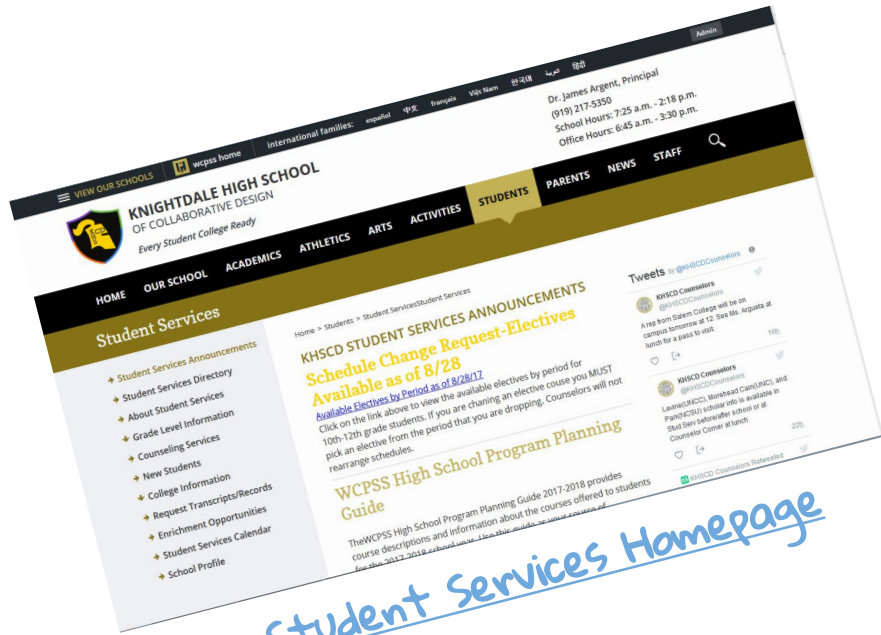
Admin

VIEW OUR SCHOOLS wcpss home international families: español 中文 français Việt Nam 한국어 العربية ज्ञहिंदी

Dr. James Argent, Principal
(919) 217-5350
School Hours: 7:25 a.m. - 2:18 p.m.
Office Hours: 6:45 a.m. - 3:30 p.m.

KNIGHTDALE HIGH SCHOOL
OF COLLABORATIVE DESIGN
Every Student College Ready

HOME OUR SCHOOL ACADEMICS ATHLETICS ARTS ACTIVITIES STUDENTS PARENTS NEWS STAFF

Student Services

Student Services Announcements
Student Services Directory
About Student Services
Grade Level Information
Counseling Services
New Students
College Information
Request Transcripts/Records
Enrichment Opportunities
Student Services Calendar
School Profile

Home > Students > Student ServicesStudent Services

KHSCD STUDENT SERVICES ANNOUNCEMENTS

Schedule Change Request-Electives Available as of 8/28

Available Electives by Period as of 8/28/17

Click on the link above to view the available electives by period for 10th-12th grade students. If you are chaning an elective couse you MUST pick an elective from the period that you are dropping. Counselors will not rearrange schedules.

WCPSS High School Program Planning Guide

TheWCPSS High School Program Planning Guide 2017-2018 provides course descriptions and information about the courses offered to students for the 2017-2018 school year. Use this guide as your source of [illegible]

Tweets by @KHSCDCounselors

KHSCD Counselors @KHSCDCounselors
A rep from Salem College will be on campus tomorrow at 12. See Ms. Argusta at lunch for a pass to visit.
19h

KHSCD Counselors @KHSCDCounselors
Levine(UNCC), Morehead Cain(UNC), and Park(NCSU) scholar info is available in Stud Serv before/after school or at Counselor Corner at lunch
22h

KHSCD Counselors Retweeted

Student Services Homepage